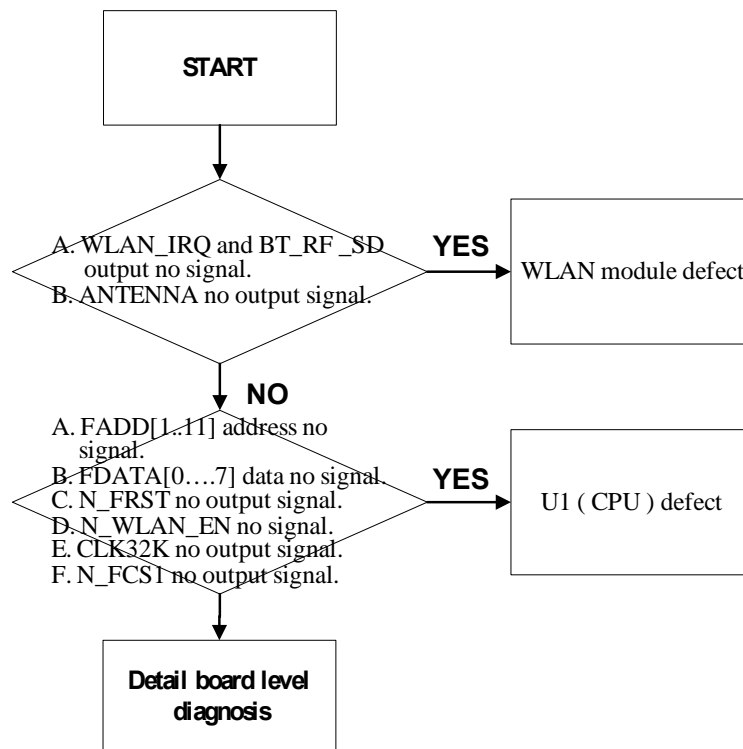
START

A. WLAN_IRQ and BT_RF _SD output no signal.
B. ANTENNA no output signal.

YES

WLAN module defect

NO

A. FADD[1..11] address no signal.
B. FDATA[0….7] data no signal.
C. N_FRST no output signal.
D. N_WLAN_EN no signal.
E. CLK32K no output signal.
F. N_FCS1 no output signal.

YES

U1 ( CPU ) defect

Detail board level diagnosis